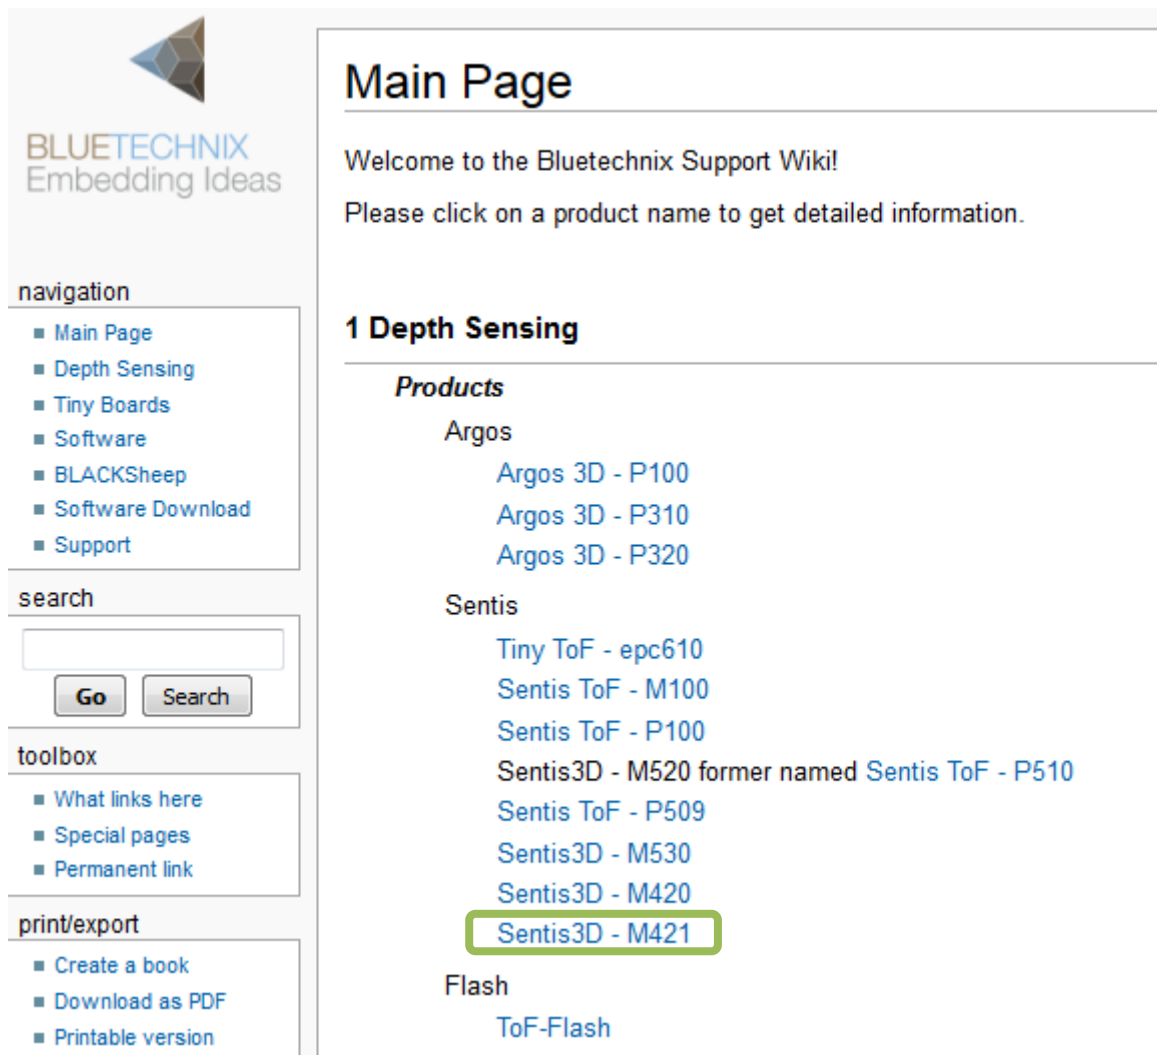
BLUETECHNIX
Embedding Ideas

navigation
- Main Page
- Depth Sensing
- Tiny Boards
- Software
- BLACKSheep
- Software Download
- Support

search

Go Search

toolbox
- What links here
- Special pages
- Permanent link

print/export
- Create a book
- Download as PDF
- Printable version

Main Page

Welcome to the Bluetechnix Support Wiki!

Please click on a product name to get detailed information.

1 Depth Sensing

Products

Argos
Argos 3D - P100
Argos 3D - P310
Argos 3D - P320

Sentis
Tiny ToF - epc610
Sentis ToF - M100
Sentis ToF - P100
Sentis3D - M520 former named Sentis ToF - P510
Sentis ToF - P509
Sentis3D - M530
Sentis3D - M420
Sentis3D - M421

Flash
ToF-Flash